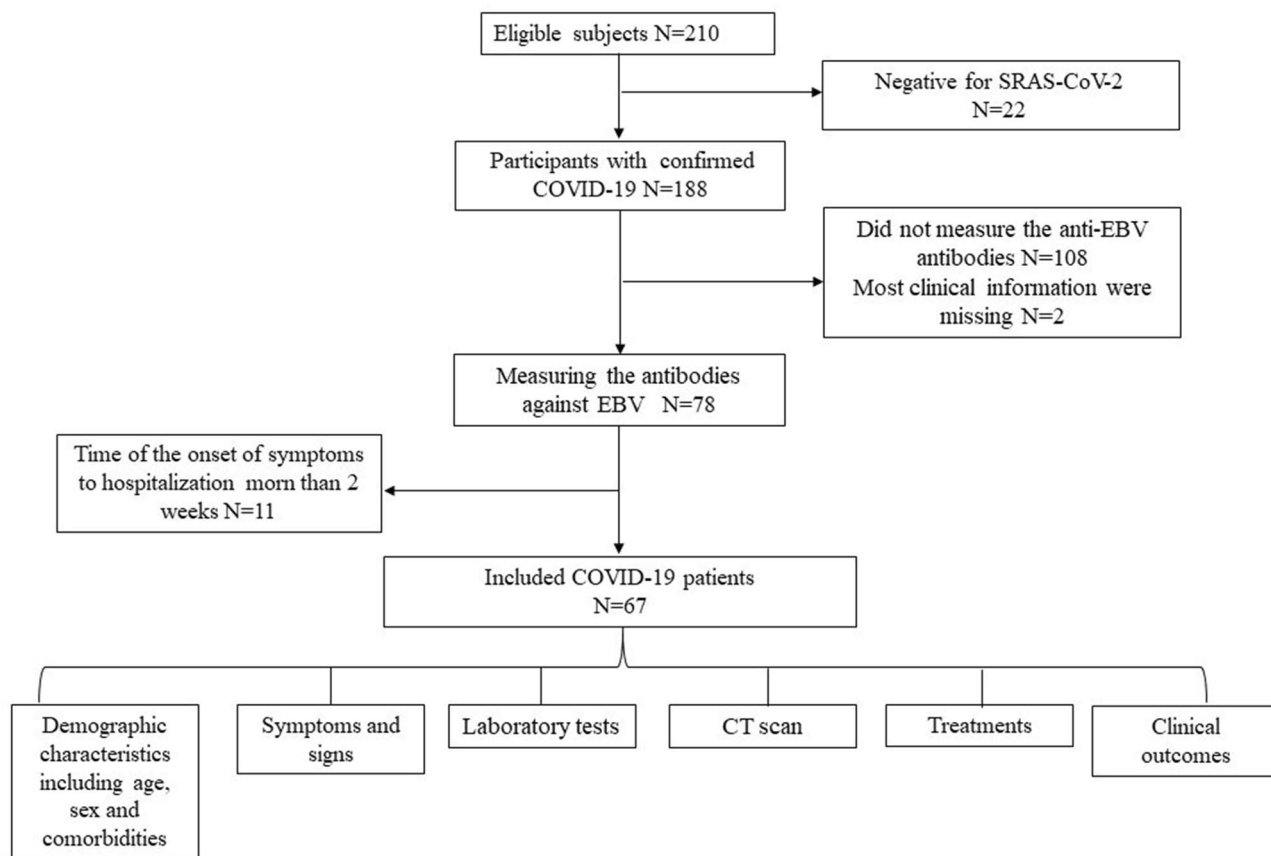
Eligible subjects N=210

Negative for SRAS-CoV-2 N=22

Participants with confirmed COVID-19 N=188

Did not measure the anti-EBV antibodies N=108
Most clinical information were missing N=2

Measuring the antibodies against EBV N=78

Time of the onset of symptoms to hospitalization morn than 2 weeks N=11

Included COVID-19 patients N=67

Demographic characteristics including age, sex and comorbidities

Symptoms and signs

Laboratory tests

CT scan

Treatments

Clinical outcomes